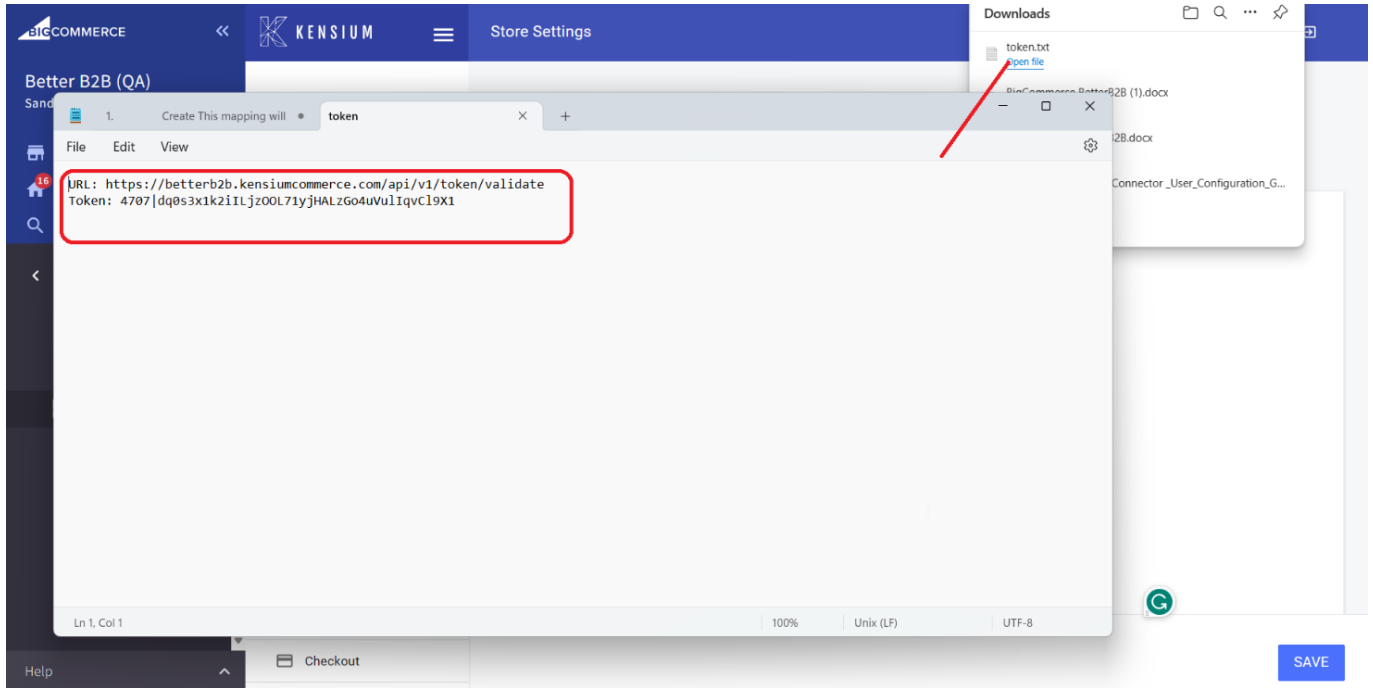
BIGCOMMERCE «

KENSIUM

Store Settings

Better B2B (QA)
Sand

16

Downloads

token.txt
Open file

BigCommerce BetterB2B (1).docx

B2B.docx

Connector _User_Configuration_G...

1. Create This mapping will • token × +

File Edit View

URL: https://betterb2b.kensiumcommerce.com/api/v1/token/validate
Token: 4707|dq0s3x1k2iILjzOOL71yjHALzGo4uVulIqvCl9X1

Ln 1, Col 1 100% Unix (LF) UTF-8

Help

Checkout

SAVE